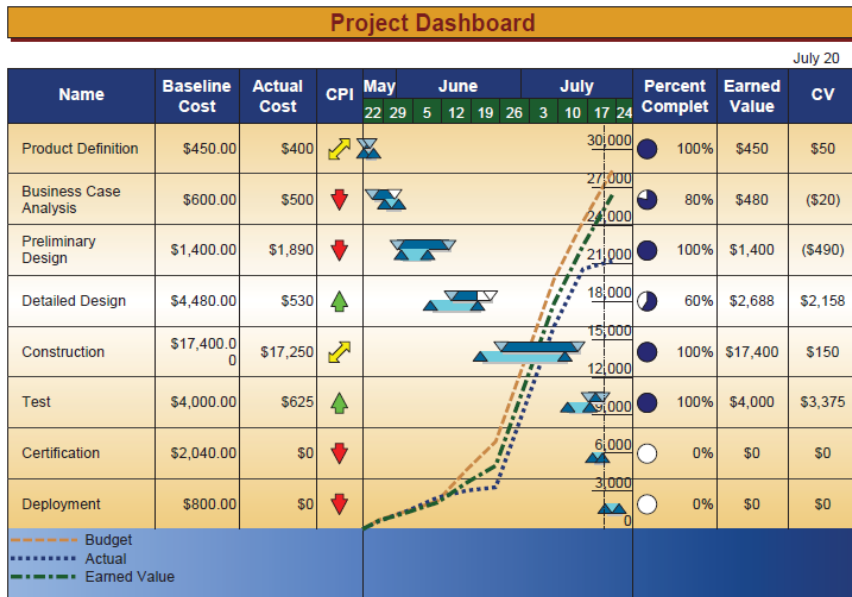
Project Dashboard

July 20

| Name | Baseline Cost | Actual Cost | CPI | May 22 29 | June 5 12 19 26 | July 3 10 17 24 | Percent Complet | Earned Value | CV |
|---|---|---|---|---|---|---|---|---|---|
| Product Definition | $450.00 | $400 | | | | 30,000 | 100% | $450 | $50 |
| Business Case Analysis | $600.00 | $500 | | | | 27,000 24,000 | 80% | $480 | ($20) |
| Preliminary Design | $1,400.00 | $1,890 | | | | 21,000 | 100% | $1,400 | ($490) |
| Detailed Design | $4,480.00 | $530 | | | | 18,000 | 60% | $2,688 | $2,158 |
| Construction | $17,400.00 | $17,250 | | | | 15,000 12,000 | 100% | $17,400 | $150 |
| Test | $4,000.00 | $625 | | | | 9,000 | 100% | $4,000 | $3,375 |
| Certification | $2,040.00 | $0 | | | | 6,000 | 0% | $0 | $0 |
| Deployment | $800.00 | $0 | | | | 3,000 0 | 0% | $0 | $0 |

Budget
Actual
Earned Value